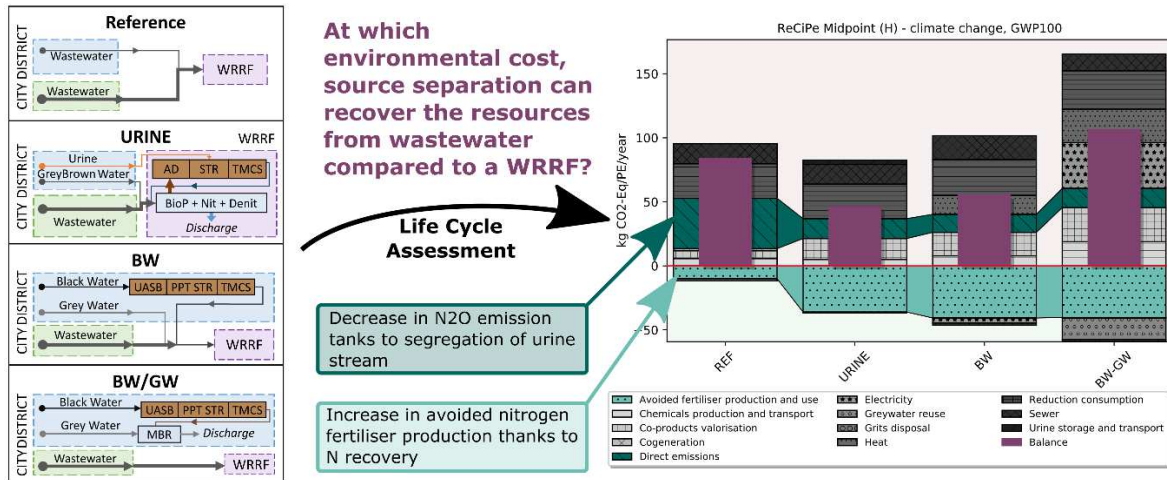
Reference
CITY DISTRICT
Wastewater
Wastewater
WRRF

URINE
WRRF
CITY DISTRICT
Urine
GreyBrown Water
Wastewater
AD STR TMCS
BioP + Nit + Denit
Discharge

BW
CITY DISTRICT
Black Water
UASB PPT STR TMCS
Grey Water
Wastewater
WRRF

BW/GW
CITY DISTRICT
Black Water
UASB PPT STR TMCS
Grey Water
MBR
Discharge
Wastewater
WRRF

At which environmental cost, source separation can recover the resources from wastewater compared to a WRRF?

Life Cycle Assessment

Decrease in N2O emission tanks to segregation of urine stream

Increase in avoided nitrogen fertiliser production thanks to N recovery

ReCiPe Midpoint (H) - climate change, GWP100

kg CO2-Eq/PE/year
150
100
50
0
−50
REF
URINE
BW
BW-GW

Avoided fertiliser production and use
Chemicals production and transport
Co-products valorisation
Cogeneration
Direct emissions
Electricity
Greywater reuse
Grits disposal
Heat
Reduction consumption
Sewer
Urine storage and transport
Balance